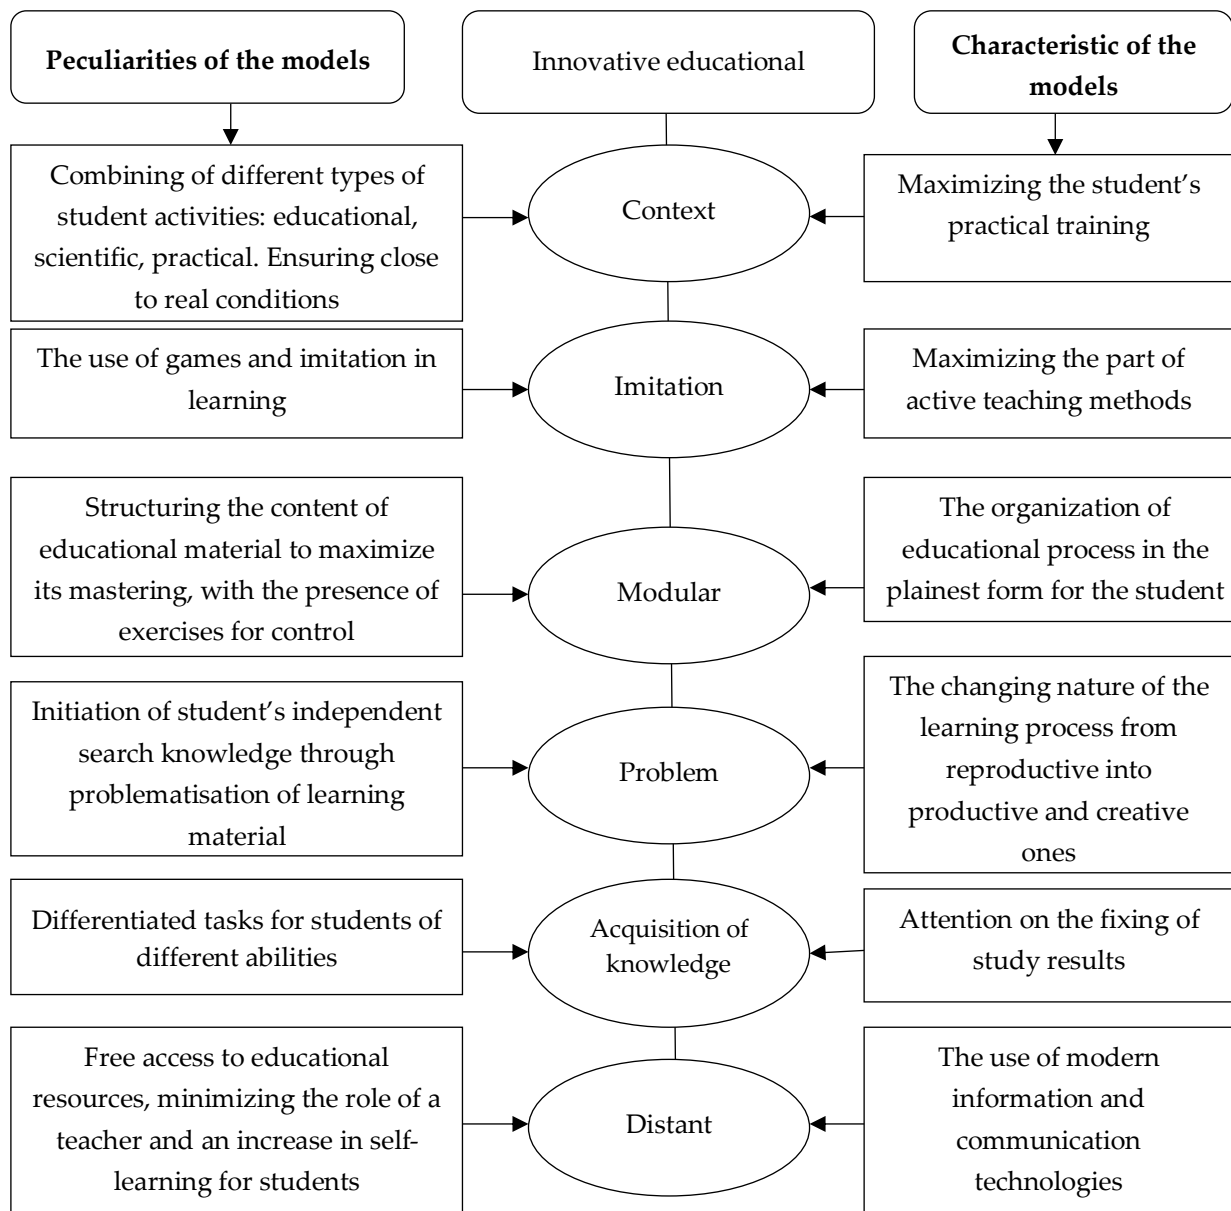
Peculiarities of the models

Innovative educational

Characteristic of the models

Combining of different types of student activities: educational, scientific, practical. Ensuring close to real conditions

Context

Maximizing the student's practical training

The use of games and imitation in learning

Imitation

Maximizing the part of active teaching methods

Structuring the content of educational material to maximize its mastering, with the presence of exercises for control

Modular

The organization of educational process in the plainest form for the student

Initiation of student's independent search knowledge through problematisation of learning material

Problem

The changing nature of the learning process from reproductive into productive and creative ones

Differentiated tasks for students of different abilities

Acquisition of knowledge

Attention on the fixing of study results

Free access to educational resources, minimizing the role of a teacher and an increase in self-learning for students

Distant

The use of modern information and communication technologies